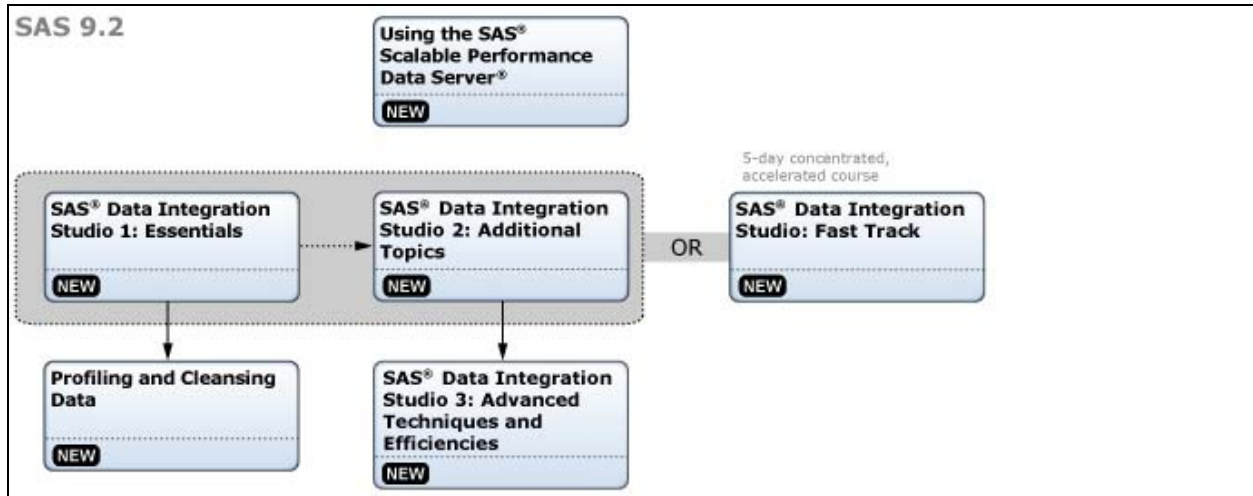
SAS 9.2

Using the SAS® Scalable Performance Data Server®

NEW

5-day concentrated, accelerated course

SAS® Data Integration Studio 1: Essentials

NEW

SAS® Data Integration Studio 2: Additional Topics

NEW

OR

SAS® Data Integration Studio: Fast Track

NEW

Profiling and Cleansing Data

NEW

SAS® Data Integration Studio 3: Advanced Techniques and Efficiencies

NEW